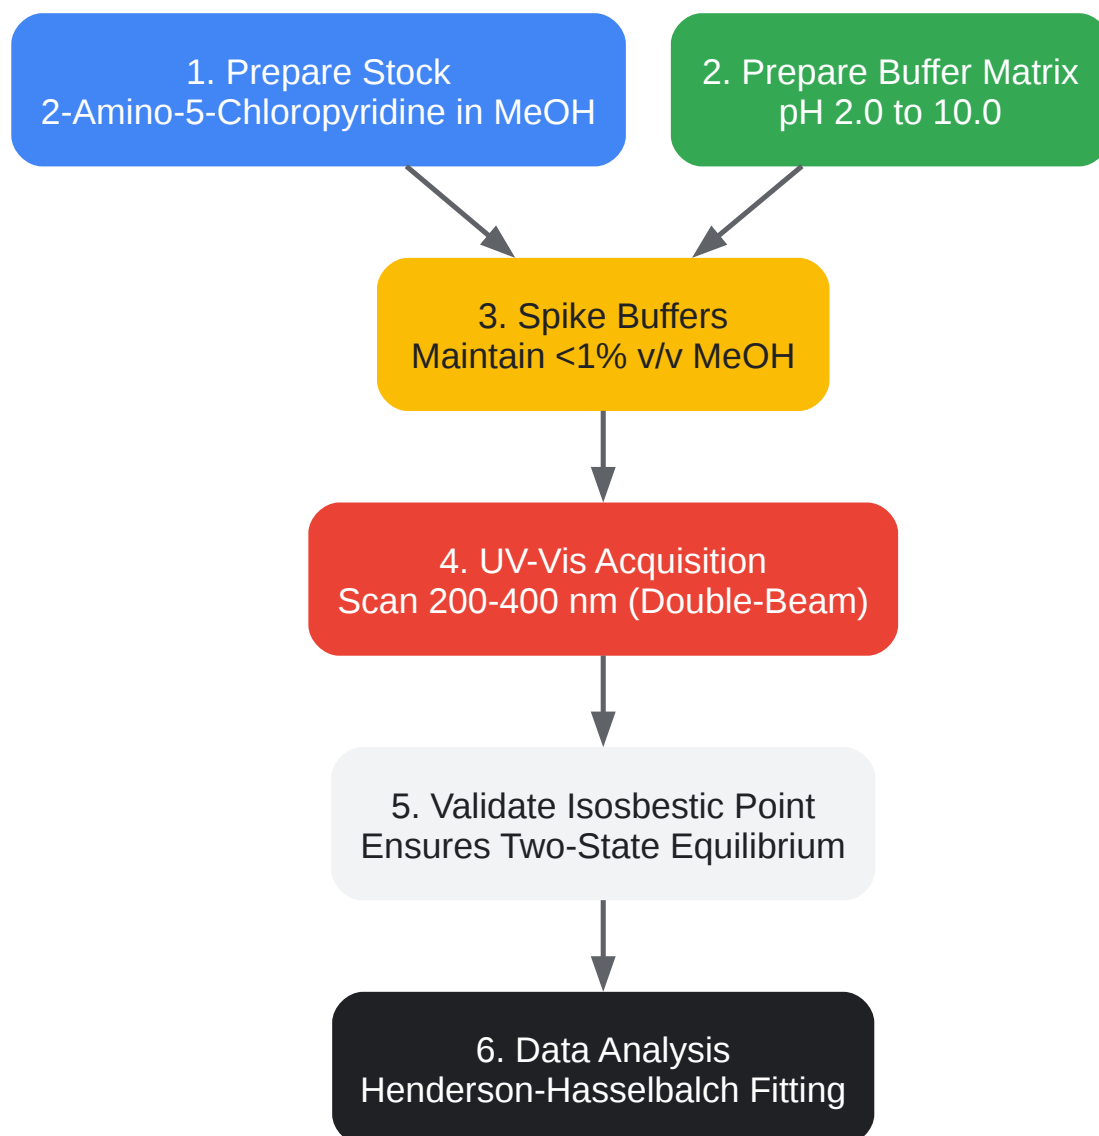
1. Prepare Stock
2-Amino-5-Chloropyridine in MeOH

2. Prepare Buffer Matrix
pH 2.0 to 10.0

3. Spike Buffers
Maintain <1% v/v MeOH

4. UV-Vis Acquisition
Scan 200-400 nm (Double-Beam)

5. Validate Isosbestic Point
Ensures Two-State Equilibrium

6. Data Analysis
Henderson-Hasselbalch Fitting